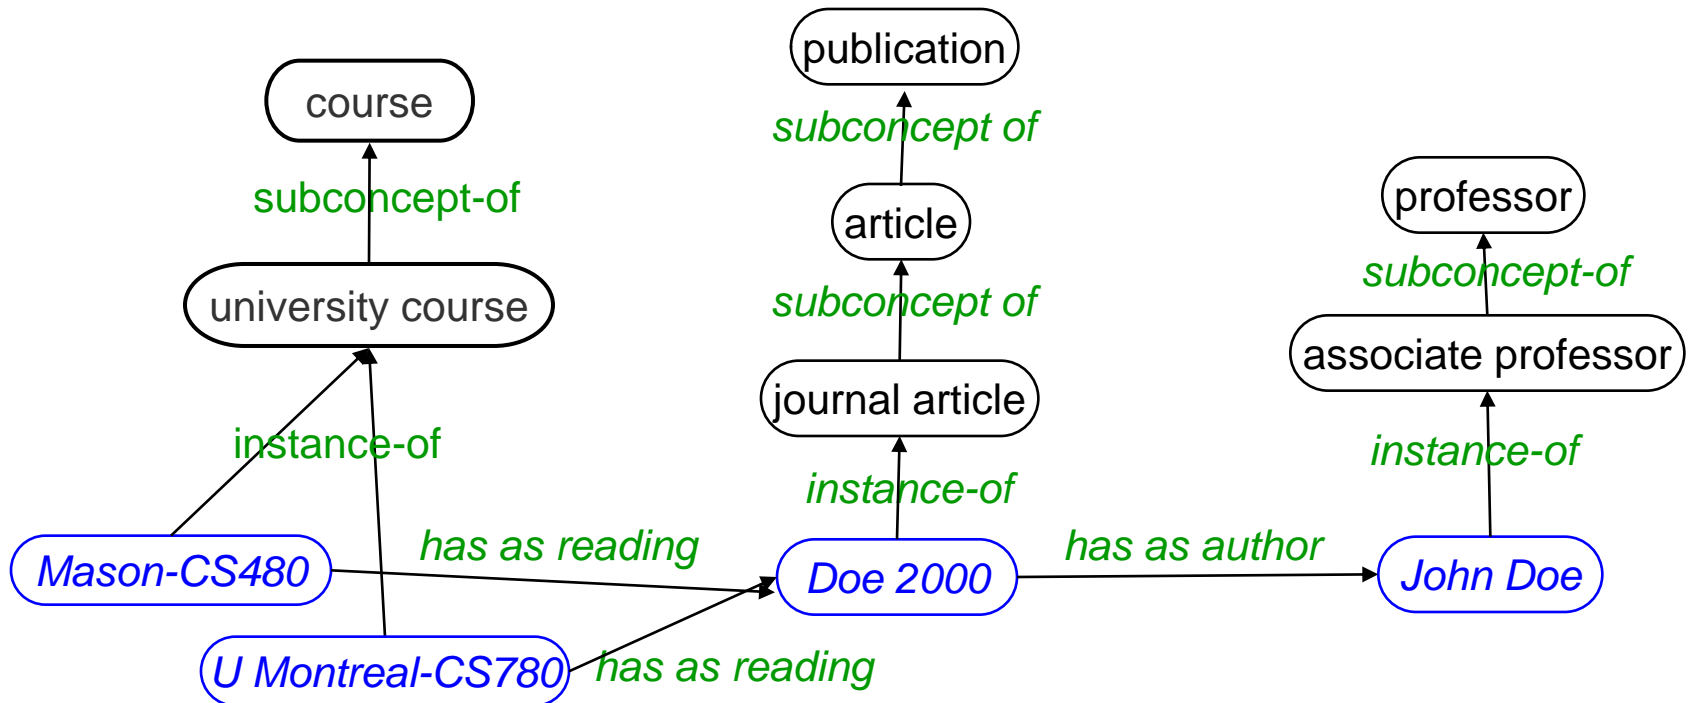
course

subconcept-of

university course

instance-of

publication

subconcept of

article

subconcept of

journal article

instance-of

professor

subconcept-of

associate professor

instance-of

Mason-CS480

has as reading

Doe 2000

has as author

John Doe

U Montreal-CS780

has as reading